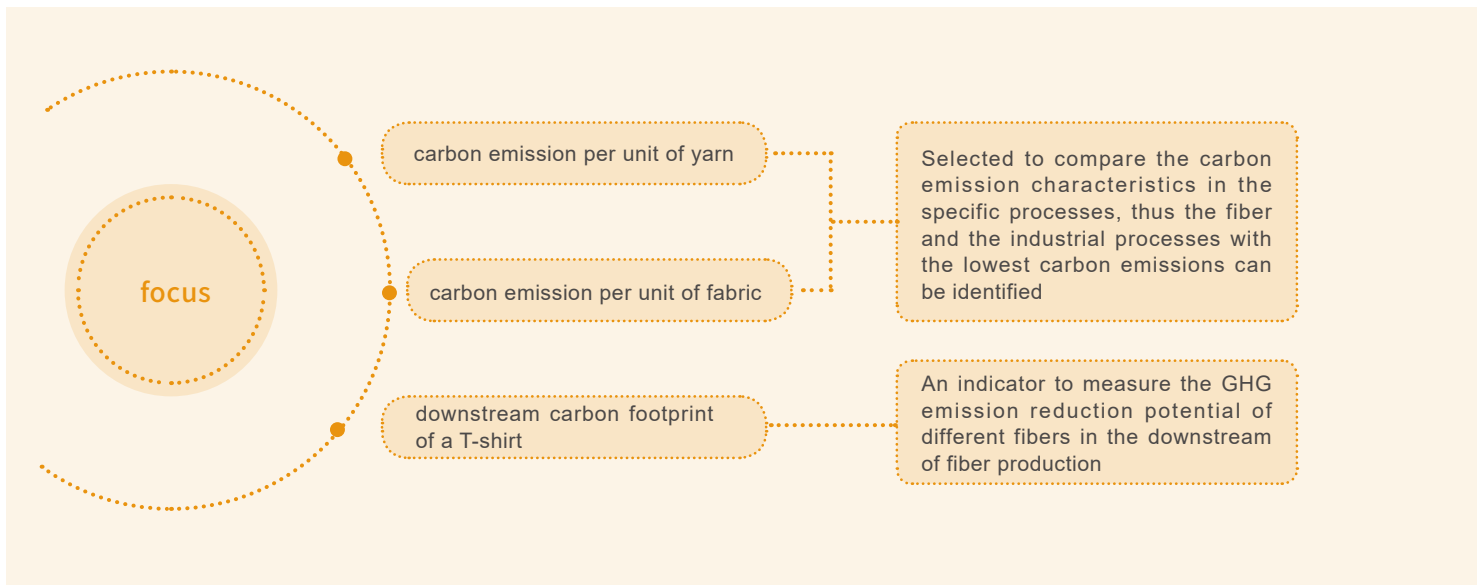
focus

carbon emission per unit of yarn

carbon emission per unit of fabric

downstream carbon footprint of a T-shirt

Selected to compare the carbon emission characteristics in the specific processes, thus the fiber and the industrial processes with the lowest carbon emissions can be identified

An indicator to measure the GHG emission reduction potential of different fibers in the downstream of fiber production